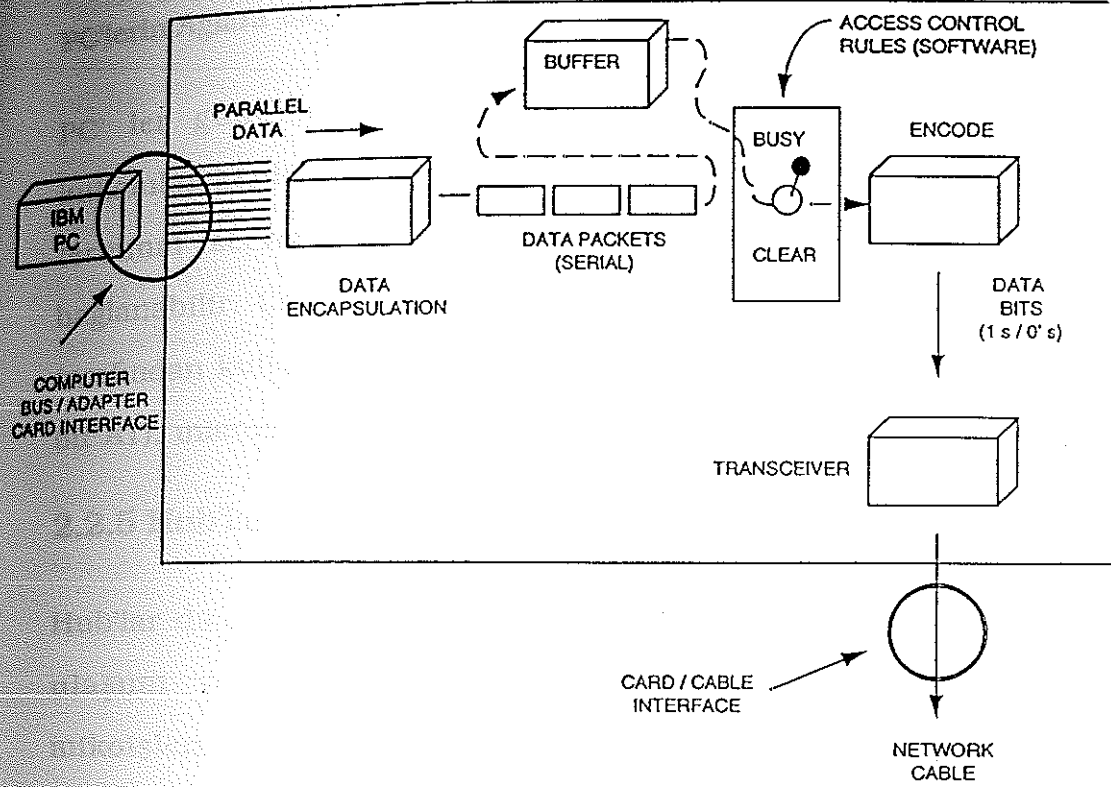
ACCESS CONTROL RULES (SOFTWARE)

BUFFER

PARALLEL DATA

BUSY

ENCODE

IBM PC

DATA PACKETS (SERIAL)

CLEAR

DATA ENCAPSULATION

DATA BITS (1 s / 0' s)

COMPUTER BUS / ADAPTER CARD INTERFACE

TRANSCEIVER

CARD / CABLE INTERFACE

NETWORK CABLE